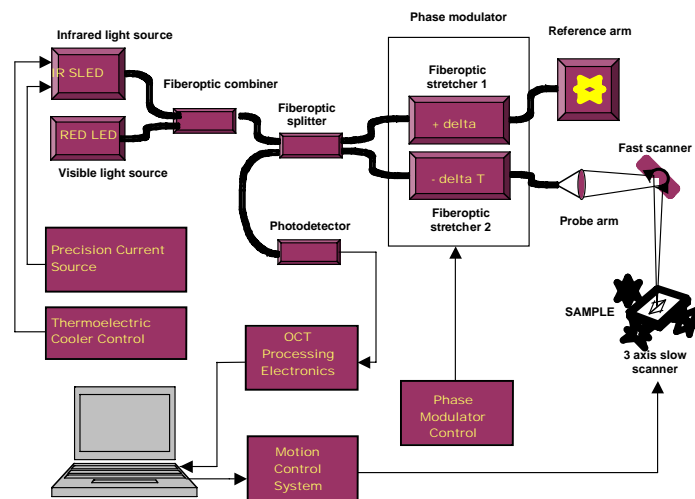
Phase modulator

Infrared light source

IR SLED

Fiberoptic combiner

RED LED

Visible light source

Fiberoptic splitter

Reference arm

Fiberoptic stretcher 1

+ delta

Fast scanner

- delta T

Fiberoptic stretcher 2

Probe arm

Photodetector

Precision Current Source

Thermoelectric Cooler Control

OCT Processing Electronics

SAMPLE

3 axis slow scanner

Phase Modulator Control

Motion Control System